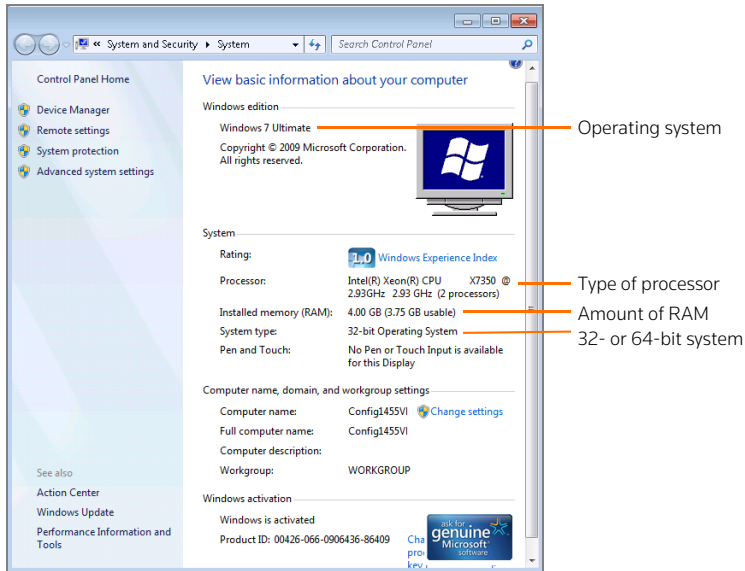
« System and Security ▸ System

Search Control Panel

Control Panel Home

Device Manager

Remote settings

System protection

Advanced system settings

See also

Action Center

Windows Update

Performance Information and Tools

View basic information about your computer

Windows edition

Windows 7 Ultimate

Copyright © 2009 Microsoft Corporation. All rights reserved.

System

| | |
|---|---|
| Rating: | 1.0 Windows Experience Index |
| Processor: | Intel(R) Xeon(R) CPU X7350 @ 2.93GHz 2.93 GHz (2 processors) |
| Installed memory (RAM): | 4.00 GB (3.75 GB usable) |
| System type: | 32-bit Operating System |
| Pen and Touch: | No Pen or Touch Input is available for this Display |

Computer name, domain, and workgroup settings

| | |
|---|---|
| Computer name: | Config1455VI |
| Full computer name: | Config1455VI |
| Computer description: | |
| Workgroup: | WORKGROUP |

Change settings

Windows activation

Windows is activated

Product ID: 00426-066-0906436-86409

Cha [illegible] pro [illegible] key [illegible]

ask for genuine Microsoft software

Operating system

Type of processor

Amount of RAM

32- or 64-bit system